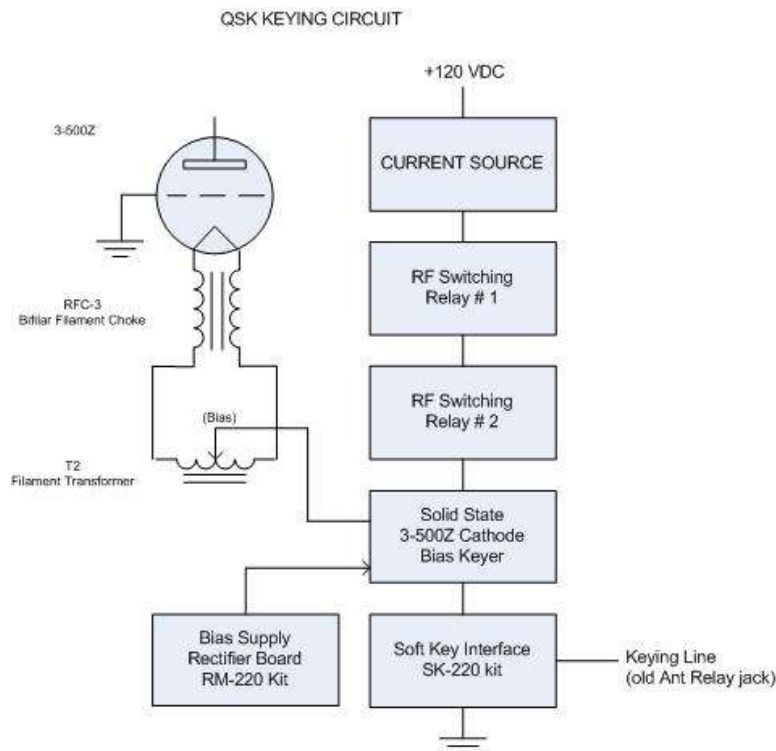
QSK KEYING CIRCUIT

+120 VDC

3-500Z

CURRENT SOURCE

RF Switching Relay # 1

RFC-3
Bifilar Filament Choke

RF Switching Relay # 2

(Bias)

T2
Filament Transformer

Solid State 3-500Z Cathode Bias Keyer

Bias Supply Rectifier Board RM-220 Kit

Soft Key Interface SK-220 kit

Keying Line
(old Ant Relay jack)